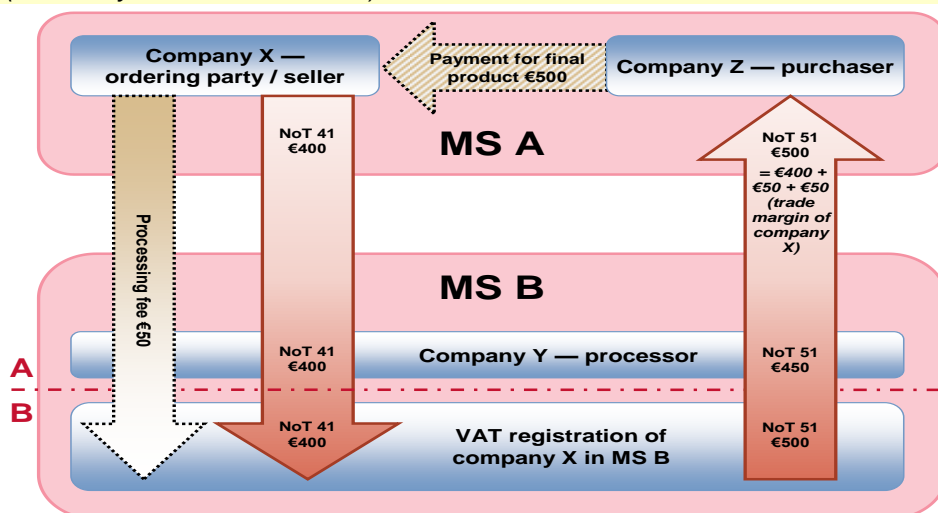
Company X — ordering party / seller

Payment for final product €500

Company Z — purchaser

NoT 41 €400

MS A

NoT 51 €500 = €400 + €50 + €50 (trade margin of company X)

Processing fee €50

MS B

NoT 41 €400

Company Y — processor

NoT 51 €450

A

B

NoT 41 €400

VAT registration of company X in MS B

NoT 51 €500